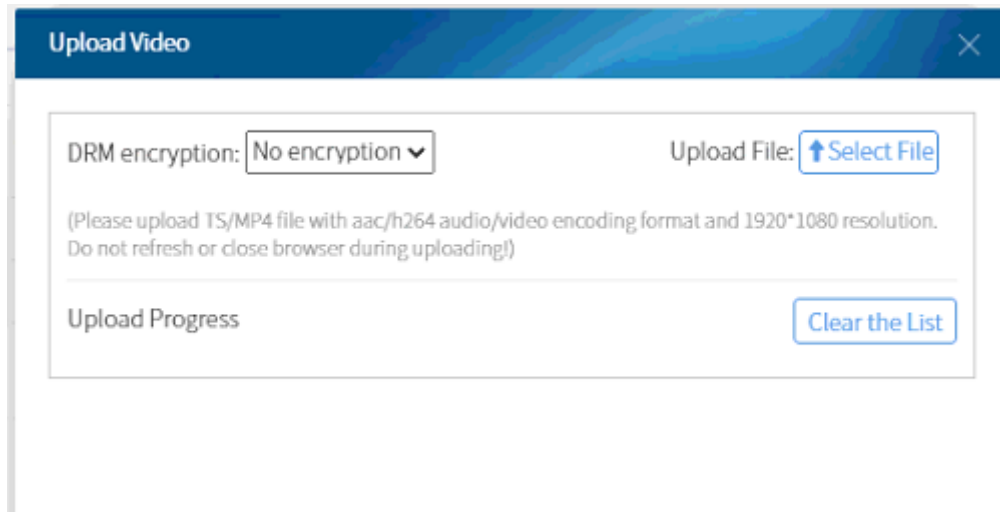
Upload Video

×

DRM encryption: No encryption

Upload File: Select File

(Please upload TS/MP4 file with aac/h264 audio/video encoding format and 1920*1080 resolution. Do not refresh or close browser during uploading!)

Upload Progress

Clear the List